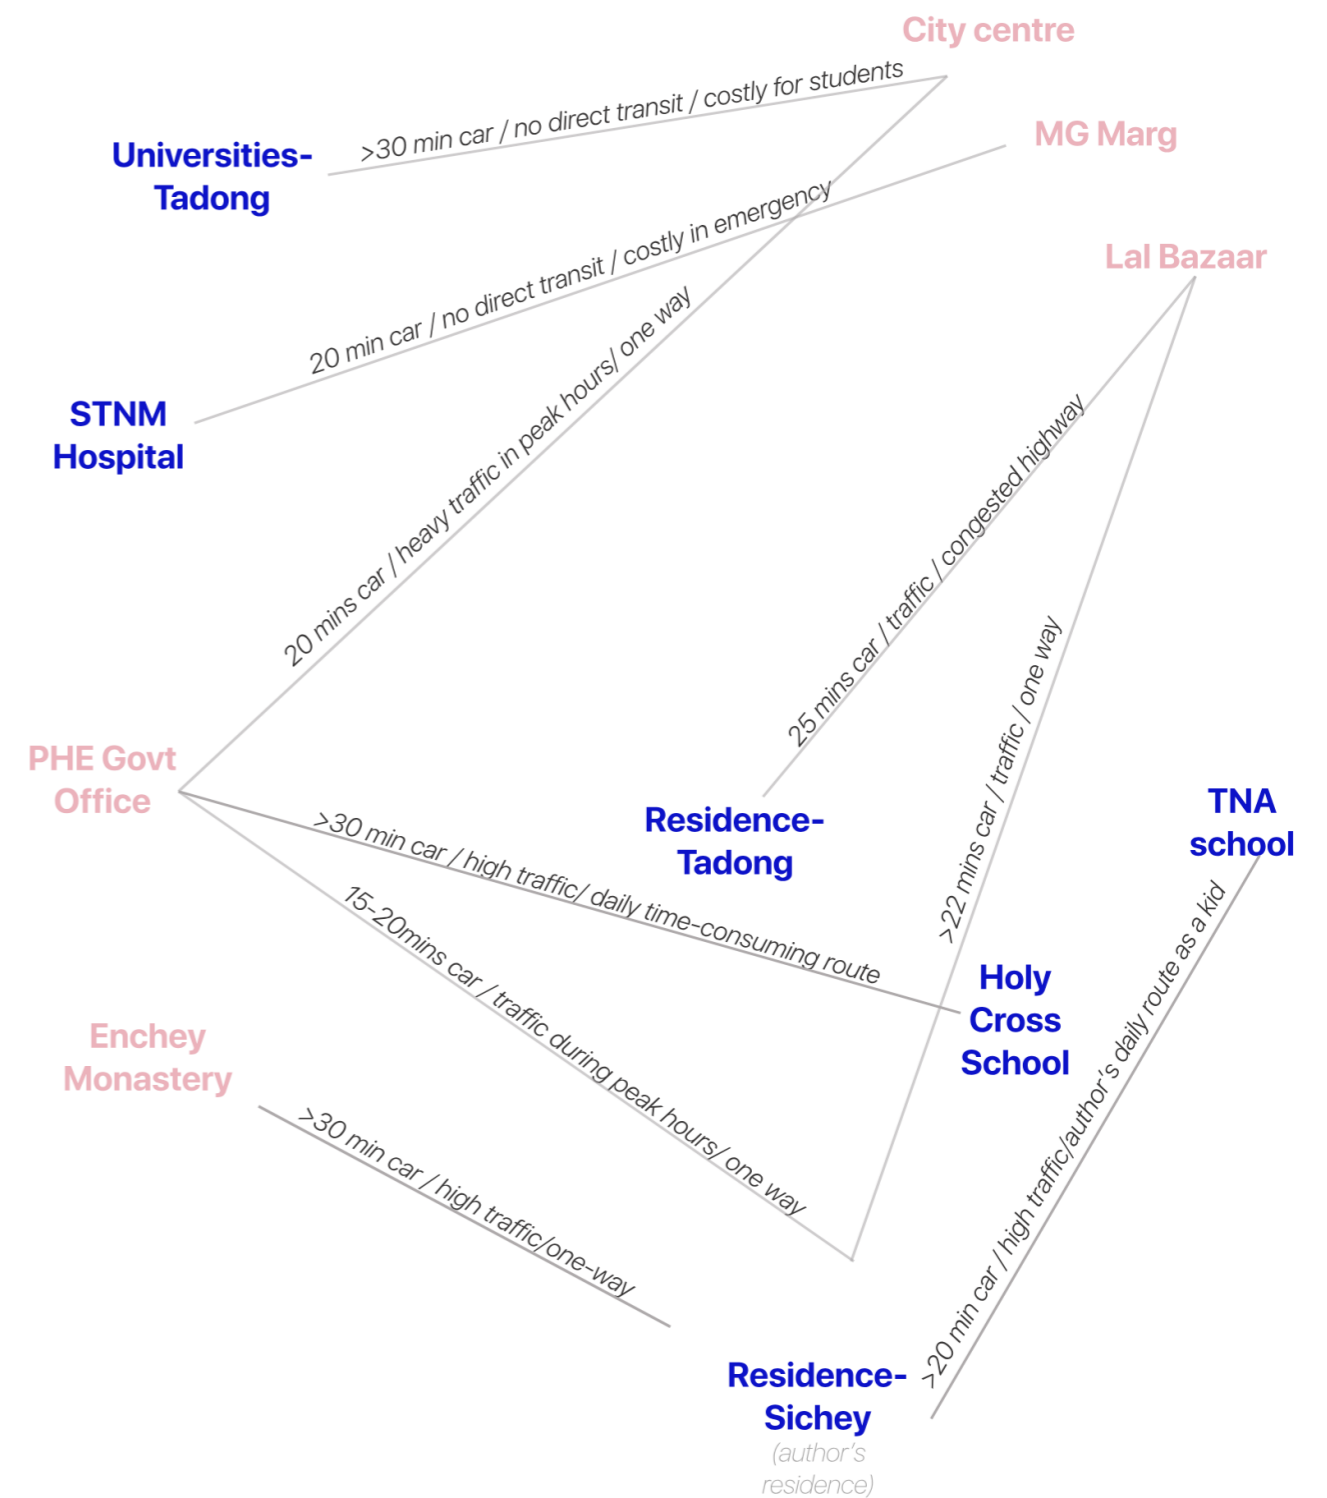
City centre

Universities-Tadong

>30 min car / no direct transit / costly for students

MG Marg

20 min car / no direct transit / costly in emergency

Lal Bazaar

STNM Hospital

20 mins car / heavy traffic in peak hours/ one way

25 mins car / traffic / congested highway

>22 mins car / traffic / one way

PHE Govt Office

Residence-Tadong

TNA school

>30 min car / high traffic/ daily time-consuming route

15-20mins car / traffic during peak hours/ one way

Holy Cross School

Enchey Monastery

>30 min car / high traffic/one-way

>20 min car / high traffic/author's daily route as a kid

Residence-Sichey

(author's residence)